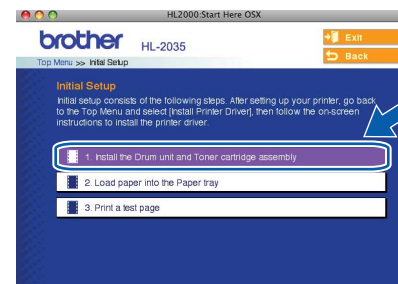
HL2000:Start Here OSX

brother HL-2035

Exit

Back

Top Menu >> Initial Setup

Initial Setup

Initial setup consists of the following steps. After setting up your printer, go back to the Top Menu and select [Install Printer Driver], then follow the on-screen instructions to install the printer driver.

1. Install the Drum unit and Toner cartridge assembly

2. Load paper into the Paper tray

3. Print a test page